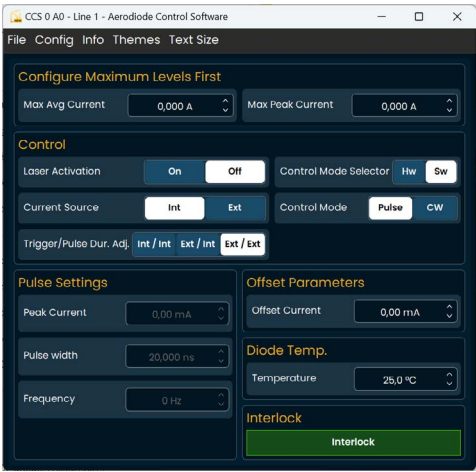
CCS 0 A0 - Line 1 - Aerodiode Control Software

File Config Info Themes Text Size

Configure Maximum Levels First

Max Avg Current 0,000 A

Max Peak Current 0,000 A

Control

Laser Activation On Off

Control Mode Selector Hw Sw

Current Source Int Ext

Control Mode Pulse CW

Trigger/Pulse Dur. Adj. Int / Int Ext / Int Ext / Ext

Pulse Settings

Peak Current 0,00 mA

Pulse width 20,000 ns

Frequency 0 Hz

Offset Parameters

Offset Current 0,00 mA

Diode Temp.

Temperature 25,0 ºC

Interlock

Interlock